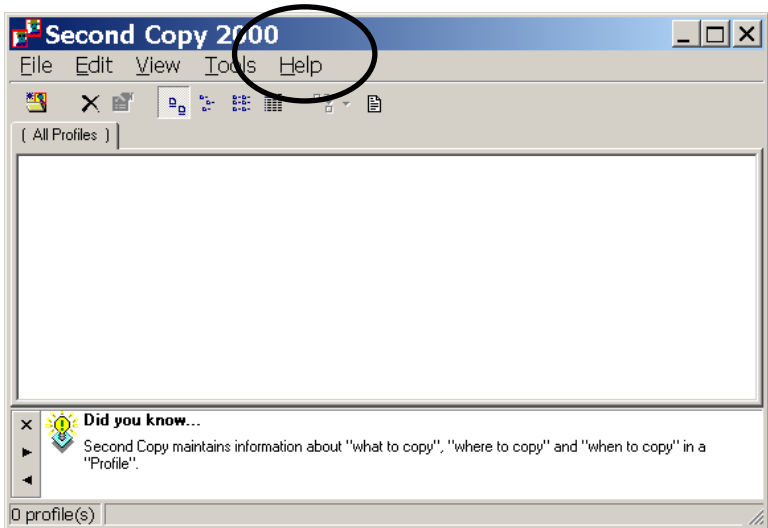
Second Copy 2000

File Edit View Tools Help

( All Profiles )

Did you know...

Second Copy maintains information about "what to copy", "where to copy" and "when to copy" in a "Profile".

0 profile(s)